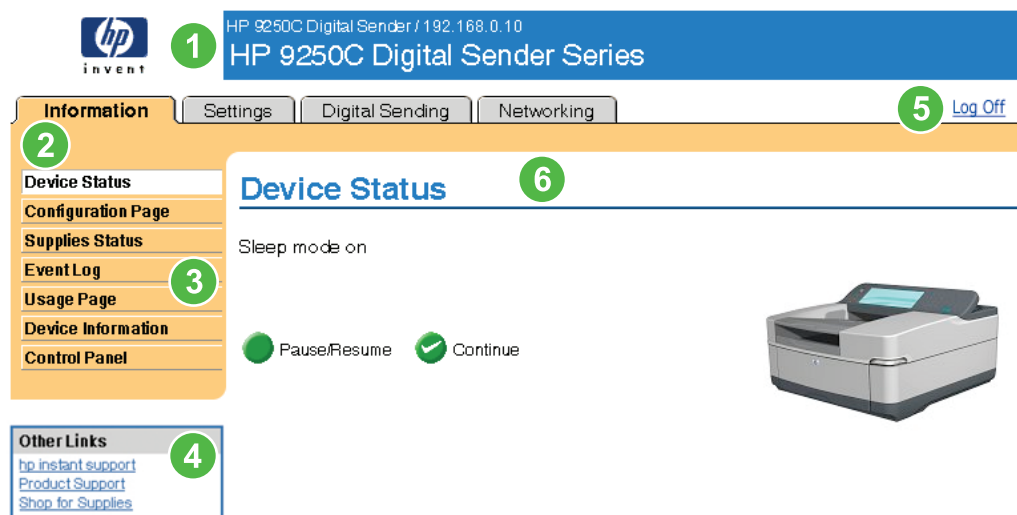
hp invent

1

HP 9250C Digital Sender / 192.168.0.10

HP 9250C Digital Sender Series

Information | Settings | Digital Sending | Networking

5 Log Off

2

Device Status
Configuration Page
Supplies Status
Event Log
Usage Page
Device Information
Control Panel

3

Device Status

6

Sleep mode on

Pause/Resume Continue

Other Links

4

hp instant support
Product Support
Shop for Supplies